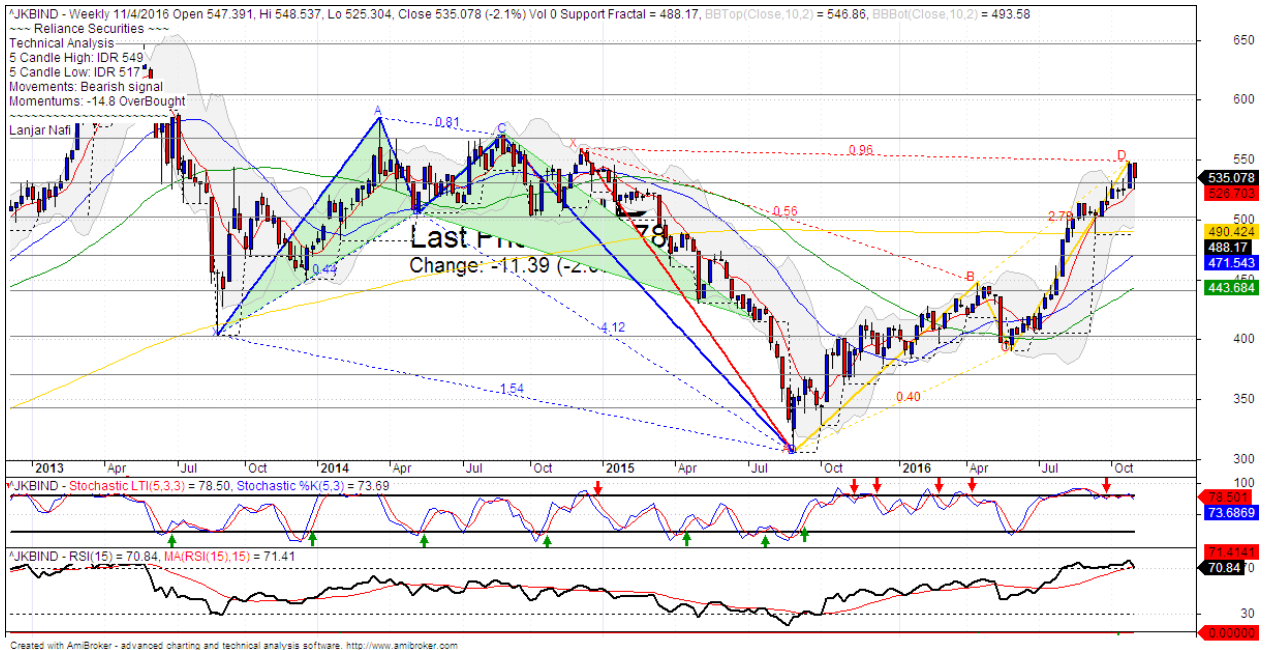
^JKBIND - Weekly 11/4/2016 Open 547.391, Hi 548.537, Lo 525.304, Close 535.078 (-2.1%) Vol 0 Support Fractal = 488.17, BBTop(Close,10,2) = 546.86, BBBot(Close,10,2) = 493.58
~~~ Reliance Securities ~~~
Technical Analysis
5 Candle High: IDR 549
5 Candle Low: IDR 517
Movements: Bearish signal
Momentums: -14.8 OverBought

Lanjar Nafi

A
0.81
C
X
0.96
D
0.56
Last Pr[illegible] 78
Change: -11.39 (-2.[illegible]
0.44
4.12
1.54
B
2.79
0.40

650
600
550
535.078
526.703
500
490.424
488.17
471.543
443.684
400
350
300

2013 Apr Jul Oct 2014 Apr Jul Oct 2015 Apr Jul Oct 2016 Apr Jul Oct

^JKBIND - Stochastic LTI(5,3,3) = 78.50, Stochastic %K(5,3) = 73.69
100
78.501
73.6869

^JKBIND - RSI(15) = 70.84, MA(RSI(15),15) = 71.41
71.4141
70.84
30
0.00000

Created with AmiBroker - advanced charting and technical analysis software. http://www.amibroker.com